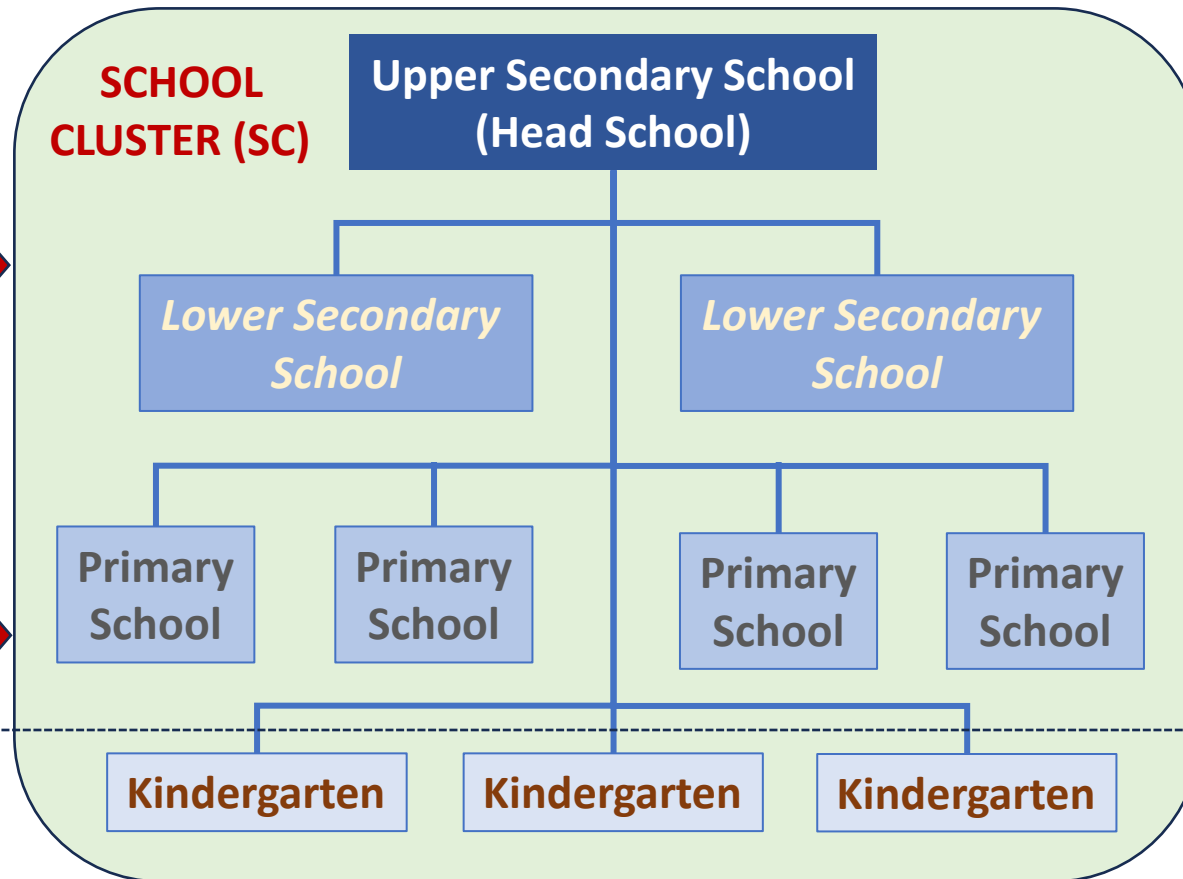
SCHOOL CLUSTER (SC)

Upper Secondary School (Head School)

Lower Secondary School

Lower Secondary School

Primary School

Primary School

Primary School

Primary School

Kindergarten

Kindergarten

Kindergarten